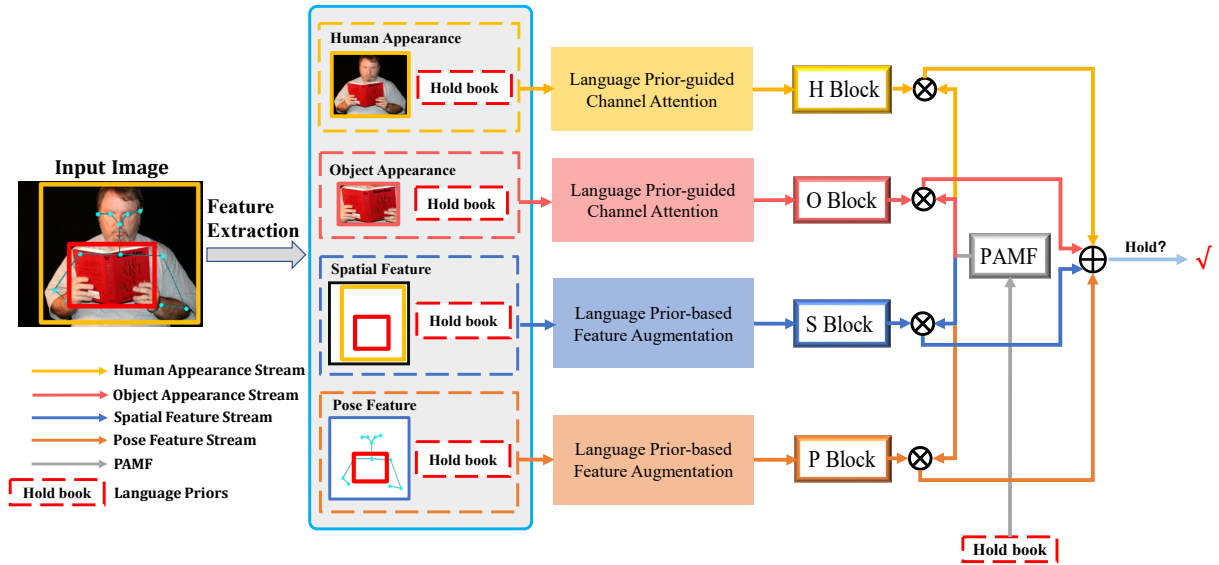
Input Image

Feature Extraction

Human Appearance
Hold book

Object Appearance
Hold book

Spatial Feature
Hold book

Pose Feature
Hold book

Language Prior-guided Channel Attention

Language Prior-guided Channel Attention

Language Prior-based Feature Augmentation

Language Prior-based Feature Augmentation

H Block

O Block

S Block

P Block

$\otimes$

$\otimes$

$\otimes$

$\otimes$

PAMF

$\oplus$

Hold?

√

Hold book

Human Appearance Stream
Object Appearance Stream
Spatial Feature Stream
Pose Feature Stream
PAMF
Hold book Language Priors